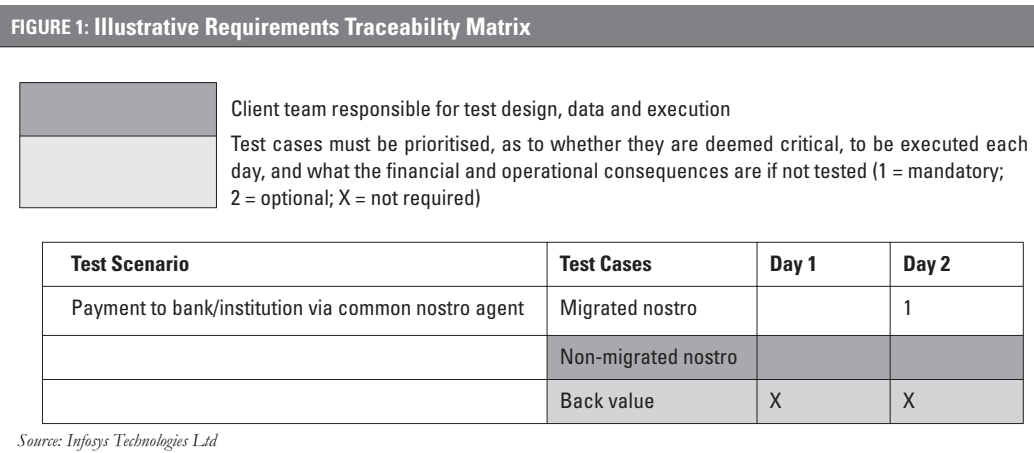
FIGURE 1: Illustrative Requirements Traceability Matrix

Client team responsible for test design, data and execution

Test cases must be prioritised, as to whether they are deemed critical, to be executed each day, and what the financial and operational consequences are if not tested (1 = mandatory; 2 = optional; X = not required)

| Test Scenario | Test Cases | Day 1 | Day 2 |
|---|---|---|---|
| Payment to bank/institution via common nostro agent | Migrated nostro | | 1 |
| | Non-migrated nostro | | |
| | Back value | X | X |

Source: Infosys Technologies Ltd